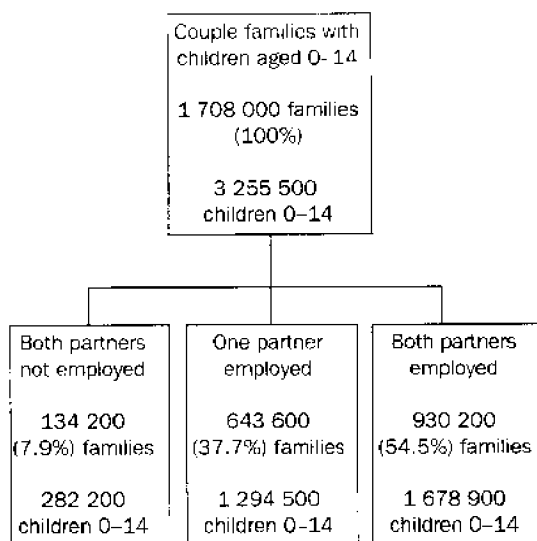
Couple families with children aged 0- 14

1 708 000 families (100%)

3 255 500 children 0–14

Both partners not employed

134 200 (7.9%) families

282 200 children 0–14

One partner employed

643 600 (37.7%) families

1 294 500 children 0–14

Both partners employed

930 200 (54.5%) families

1 678 900 children 0–14